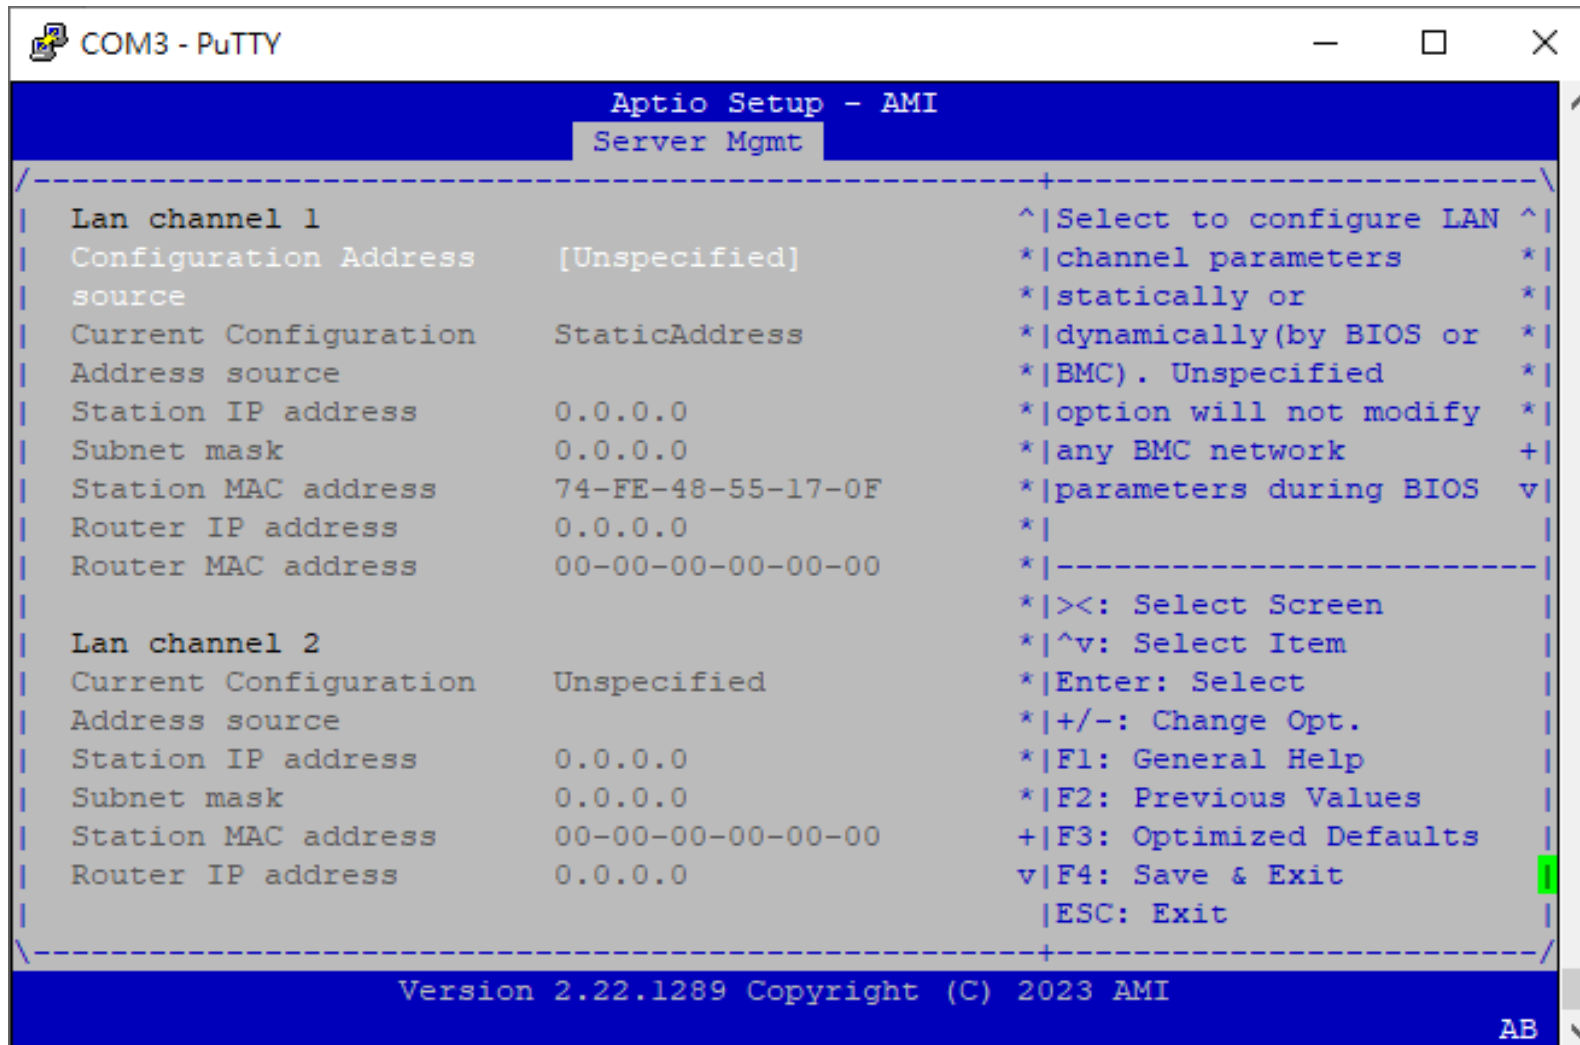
COM3 - PuTTY

Aptio Setup - AMI
Server Mgmt

Lan channel 1
Configuration Address source [Unspecified]
Current Configuration Address source StaticAddress
Station IP address 0.0.0.0
Subnet mask 0.0.0.0
Station MAC address 74-FE-48-55-17-0F
Router IP address 0.0.0.0
Router MAC address 00-00-00-00-00-00

Lan channel 2
Current Configuration Address source Unspecified
Station IP address 0.0.0.0
Subnet mask 0.0.0.0
Station MAC address 00-00-00-00-00-00
Router IP address 0.0.0.0

Select to configure LAN channel parameters statically or dynamically(by BIOS or BMC). Unspecified option will not modify any BMC network parameters during BIOS

><: Select Screen
^v: Select Item
Enter: Select
+/-: Change Opt.
F1: General Help
F2: Previous Values
F3: Optimized Defaults
F4: Save & Exit
ESC: Exit

Version 2.22.1289 Copyright (C) 2023 AMI
AB